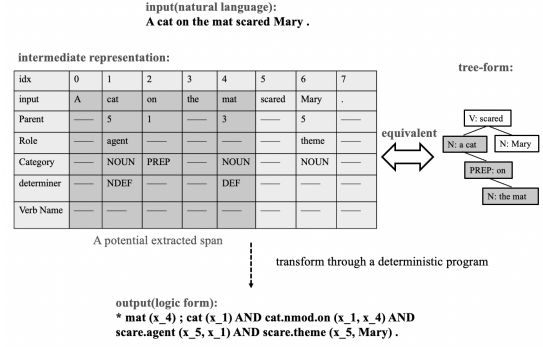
input(natural language):
A cat on the mat scared Mary .

intermediate representation:

| idx | 0 | 1 | 2 | 3 | 4 | 5 | 6 | 7 |
|---|---|---|---|---|---|---|---|---|
| input | A | cat | on | the | mat | scared | Mary | . |
| Parent | —— | 5 | 1 | —— | 3 | —— | 5 | —— |
| Role | —— | agent | —— | —— | —— | —— | theme | —— |
| Category | —— | NOUN | PREP | —— | NOUN | —— | NOUN | —— |
| determiner | —— | NDEF | —— | —— | DEF | —— | —— | —— |
| Verb Name | —— | —— | —— | —— | —— | —— | —— | —— |

A potential extracted span

equivalent

tree-form:

V: scared
N: a cat
N: Mary
PREP: on
N: the mat

transform through a deterministic program

output(logic form):
* mat (x_4) ; cat (x_1) AND cat.nmod.on (x_1, x_4) AND scare.agent (x_5, x_1) AND scare.theme (x_5, Mary) .